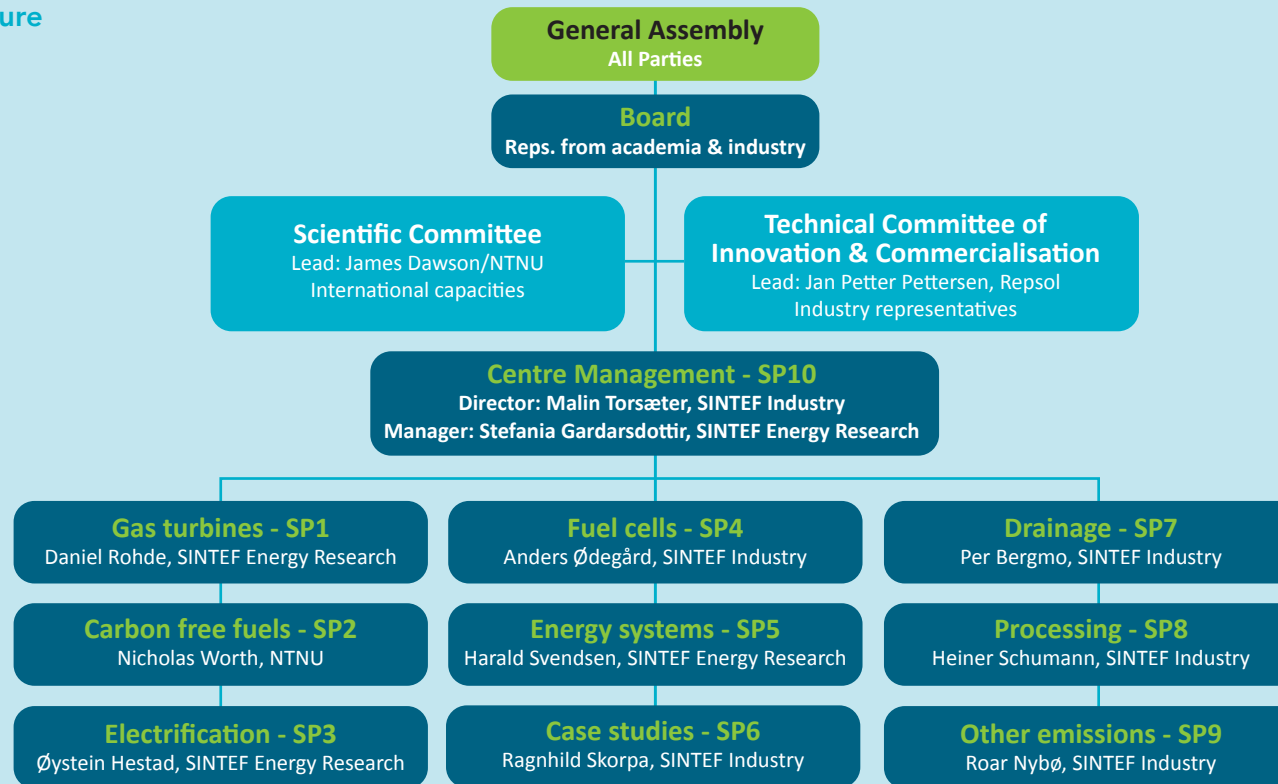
ure

General Assembly
All Parties

Board
Reps. from academia & industry

Scientific Committee
Lead: James Dawson/NTNU
International capacities

Technical Committee of Innovation & Commercialisation
Lead: Jan Petter Pettersen, Repsol
Industry representatives

Centre Management - SP10
Director: Malin Torsæter, SINTEF Industry
Manager: Stefania Gardarsdottir, SINTEF Energy Research

Gas turbines - SP1
Daniel Rohde, SINTEF Energy Research

Carbon free fuels - SP2
Nicholas Worth, NTNU

Electrification - SP3
Øystein Hestad, SINTEF Energy Research

Fuel cells - SP4
Anders Ødegård, SINTEF Industry

Energy systems - SP5
Harald Svendsen, SINTEF Energy Research

Case studies - SP6
Ragnhild Skorpa, SINTEF Industry

Drainage - SP7
Per Bergmo, SINTEF Industry

Processing - SP8
Heiner Schumann, SINTEF Industry

Other emissions - SP9
Roar Nybø, SINTEF Industry